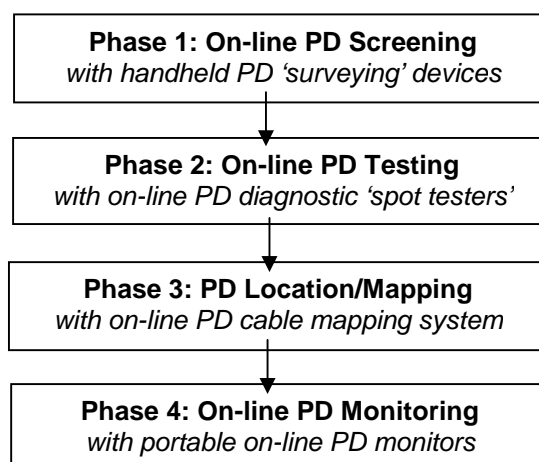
Phase 1: On-line PD Screening
with handheld PD ‘surveying’ devices

Phase 2: On-line PD Testing
with on-line PD diagnostic ‘spot testers’

Phase 3: PD Location/Mapping
with on-line PD cable mapping system

Phase 4: On-line PD Monitoring
with portable on-line PD monitors